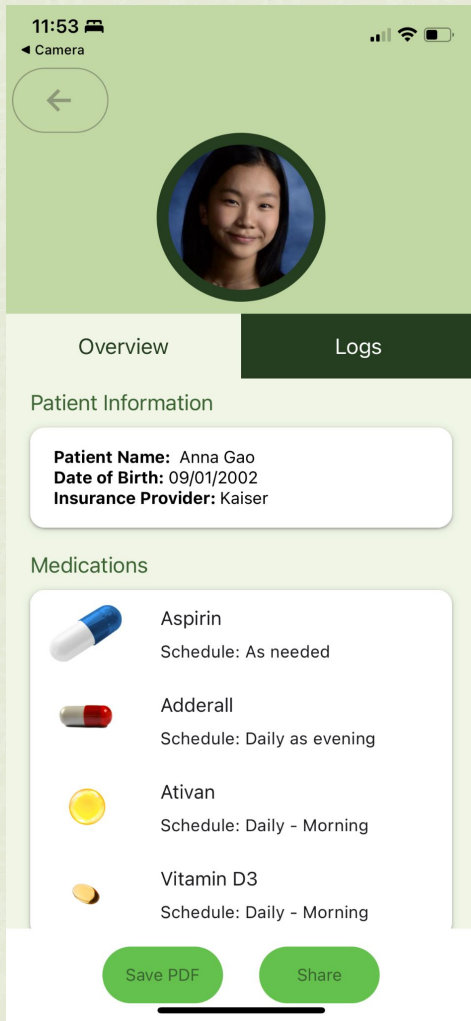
11:53
◀ Camera

Overview

Logs

Patient Information

**Patient Name:** Anna Gao
**Date of Birth:** 09/01/2002
**Insurance Provider:** Kaiser

Medications

Aspirin
Schedule: As needed

Adderall
Schedule: Daily as evening

Ativan
Schedule: Daily - Morning

Vitamin D3
Schedule: Daily - Morning

Save PDF

Share